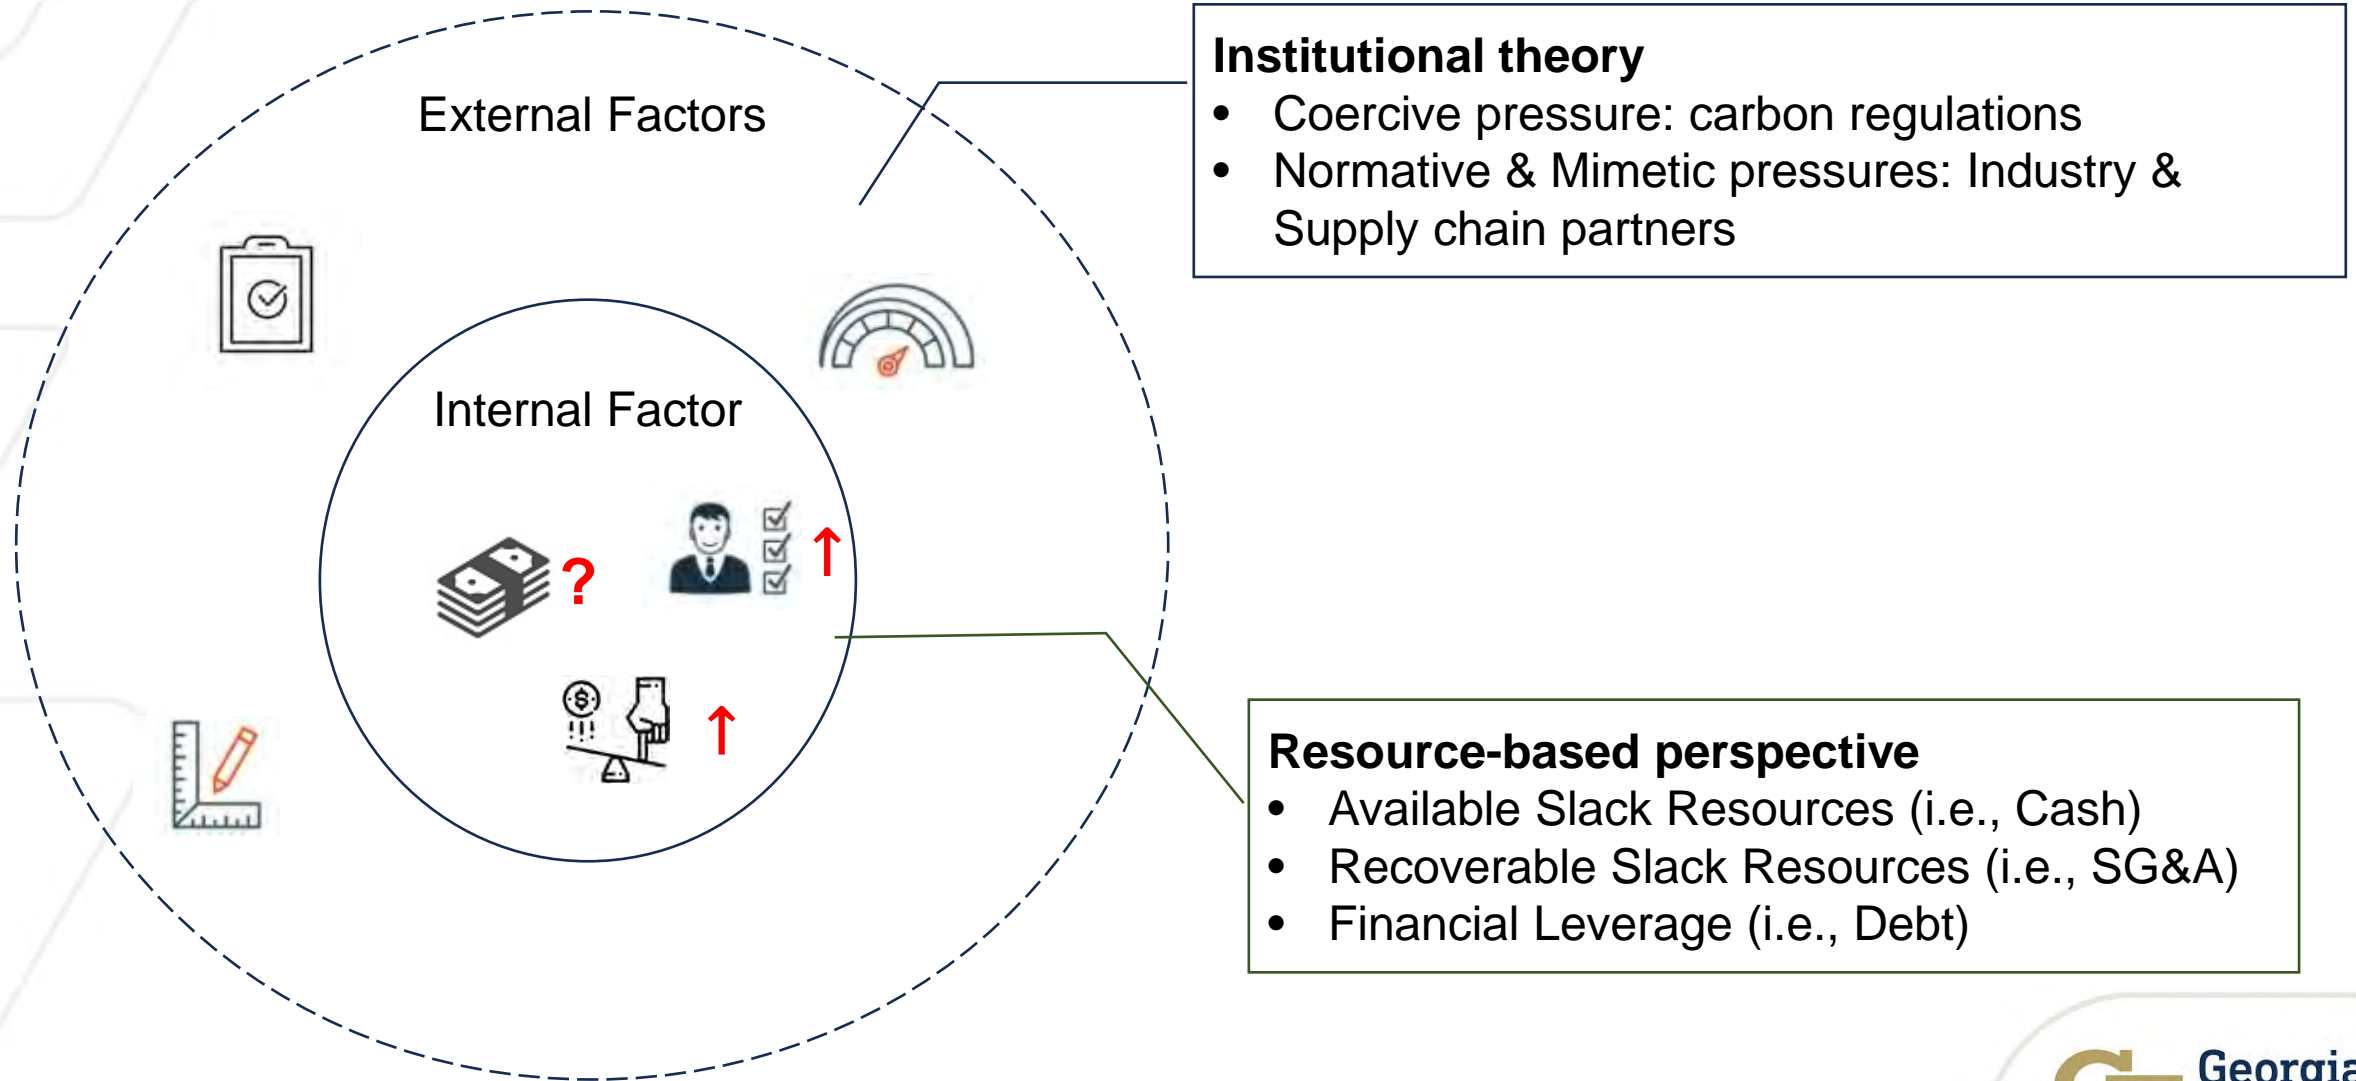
External Factors

Internal Factor

?

↑

↑

Institutional theory
- Coercive pressure: carbon regulations
- Normative & Mimetic pressures: Industry & Supply chain partners

Resource-based perspective
- Available Slack Resources (i.e., Cash)
- Recoverable Slack Resources (i.e., SG&A)
- Financial Leverage (i.e., Debt)

Georgia